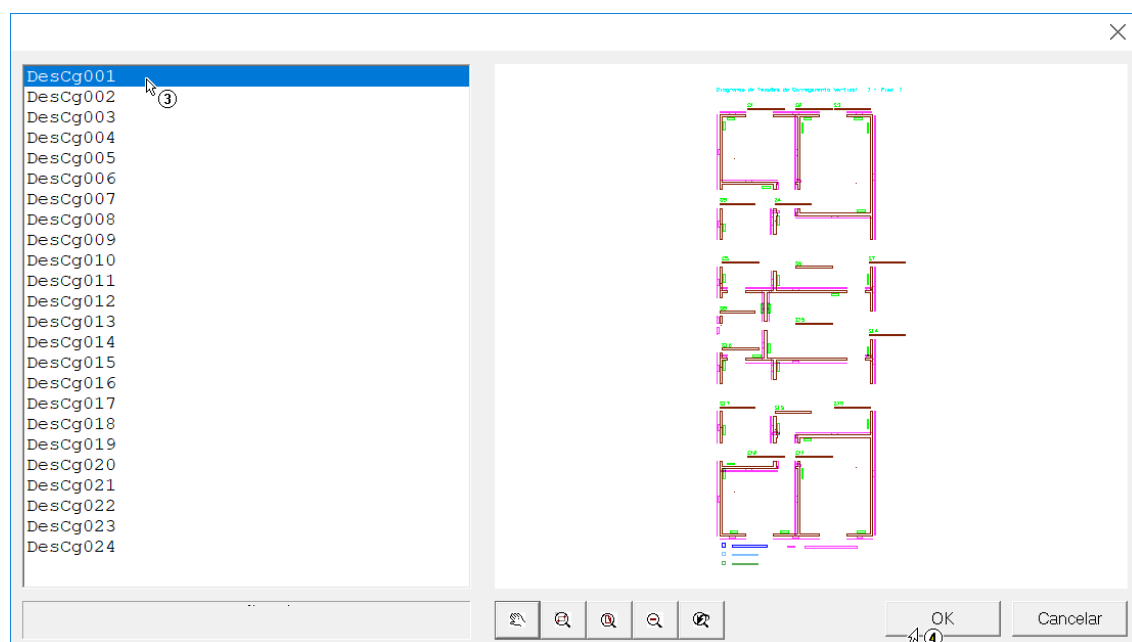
DesCg001
DesCg002
DesCg003
DesCg004
DesCg005
DesCg006
DesCg007
DesCg008
DesCg009
DesCg010
DesCg011
DesCg012
DesCg013
DesCg014
DesCg015
DesCg016
DesCg017
DesCg018
DesCg019
DesCg020
DesCg021
DesCg022
DesCg023
DesCg024

③

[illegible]

OK
④
Cancelar